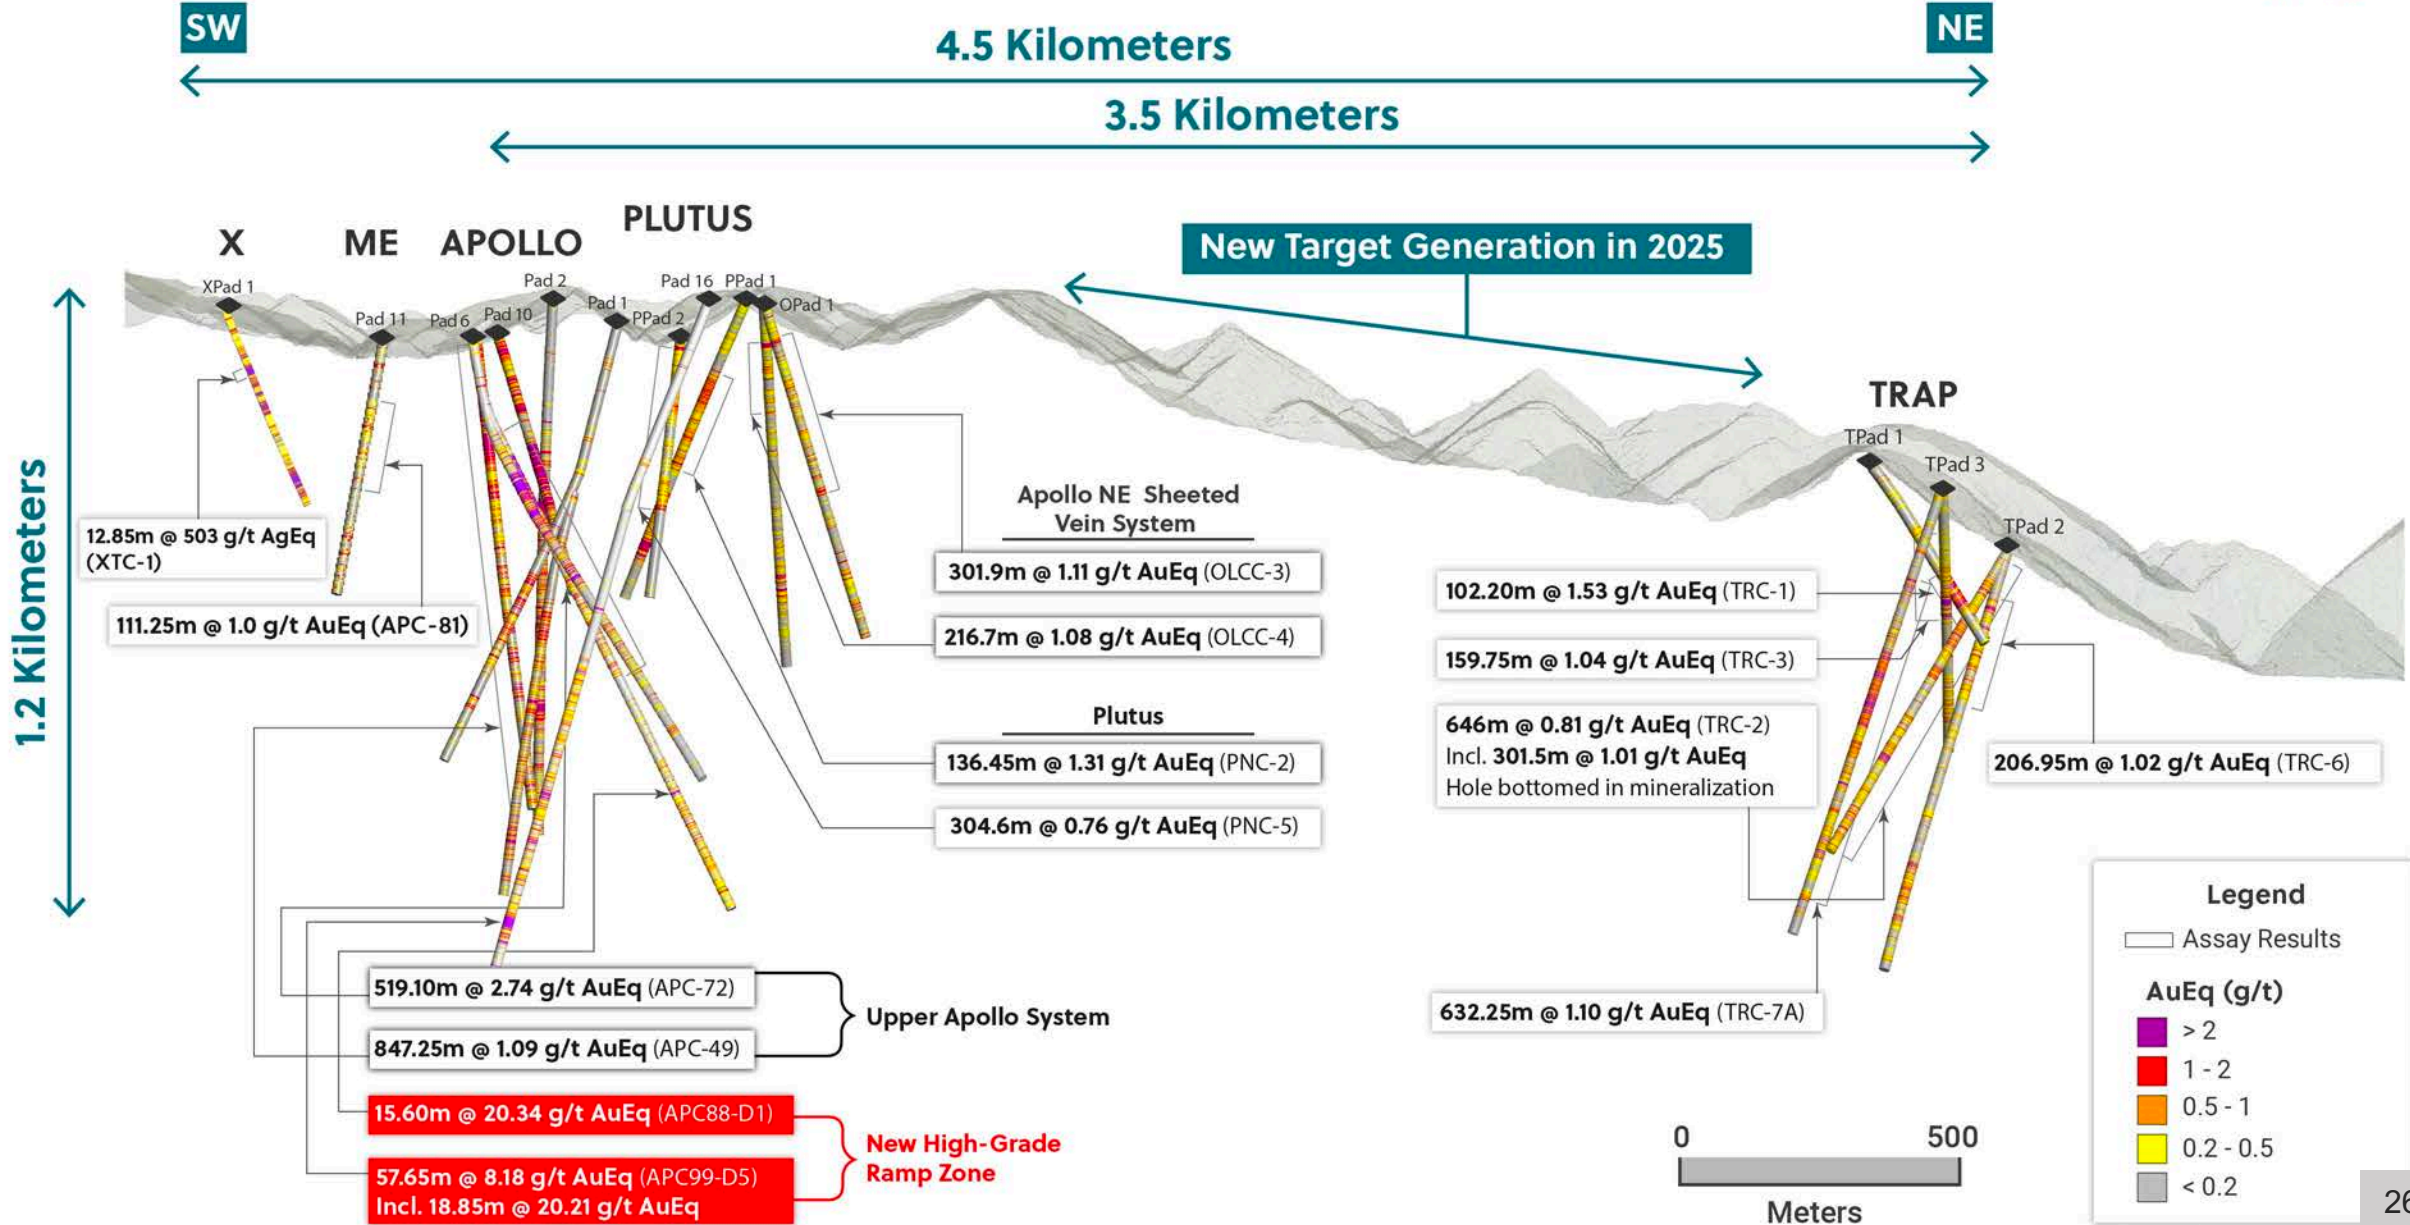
SW

NE

4.5 Kilometers

3.5 Kilometers

X ME APOLLO PLUTUS

New Target Generation in 2025

XPad 1 Pad 11 Pad 6 Pad 10 Pad 2 Pad 1 PPad 2 Pad 16 PPad 1 OPad 1

TRAP

TPad 1 TPad 3 TPad 2

1.2 Kilometers

12.85m @ 503 g/t AgEq (XTC-1)

111.25m @ 1.0 g/t AuEq (APC-81)

Apollo NE Sheeted Vein System

301.9m @ 1.11 g/t AuEq (OLCC-3)

216.7m @ 1.08 g/t AuEq (OLCC-4)

Plutus

136.45m @ 1.31 g/t AuEq (PNC-2)

304.6m @ 0.76 g/t AuEq (PNC-5)

102.20m @ 1.53 g/t AuEq (TRC-1)

159.75m @ 1.04 g/t AuEq (TRC-3)

646m @ 0.81 g/t AuEq (TRC-2)
Incl. 301.5m @ 1.01 g/t AuEq
Hole bottomed in mineralization

206.95m @ 1.02 g/t AuEq (TRC-6)

632.25m @ 1.10 g/t AuEq (TRC-7A)

519.10m @ 2.74 g/t AuEq (APC-72)

847.25m @ 1.09 g/t AuEq (APC-49)

Upper Apollo System

15.60m @ 20.34 g/t AuEq (APC88-D1)

57.65m @ 8.18 g/t AuEq (APC99-D5)
Incl. 18.85m @ 20.21 g/t AuEq

New High-Grade Ramp Zone

0 500
Meters

Legend
Assay Results
AuEq (g/t)
> 2
1 - 2
0.5 - 1
0.2 - 0.5
< 0.2

26